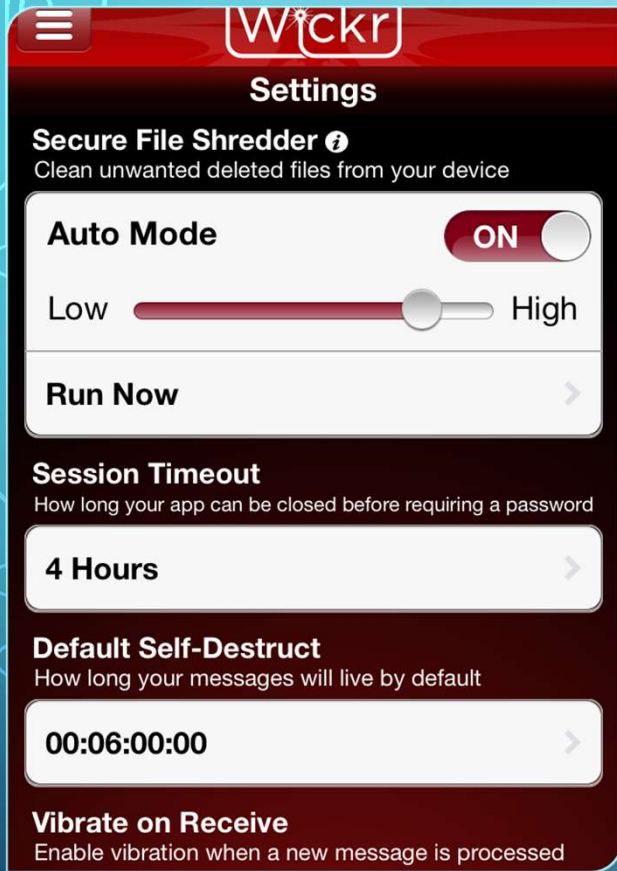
Wickr

Settings

Secure File Shredder

Clean unwanted deleted files from your device

Auto Mode

ON

Low

High

Run Now

Session Timeout

How long your app can be closed before requiring a password

4 Hours

Default Self-Destruct

How long your messages will live by default

00:06:00:00

Vibrate on Receive

Enable vibration when a new message is processed